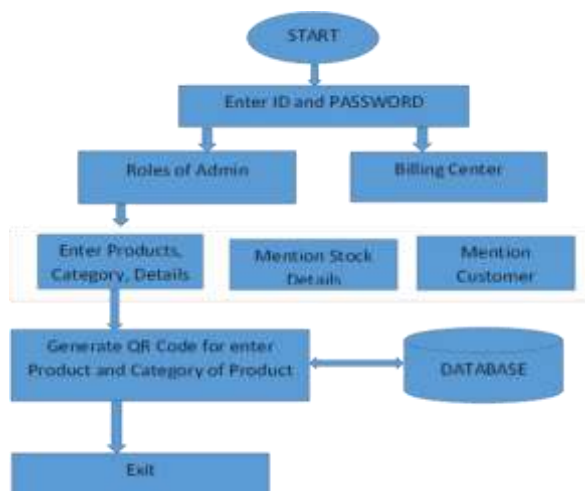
START

Enter ID and PASSWORD

Roles of Admin

Billing Center

Enter Products, Category, Details

Mention Stock Details

Mention Customer

Generate QR Code for enter Product and Category of Product

DATABASE

Exit